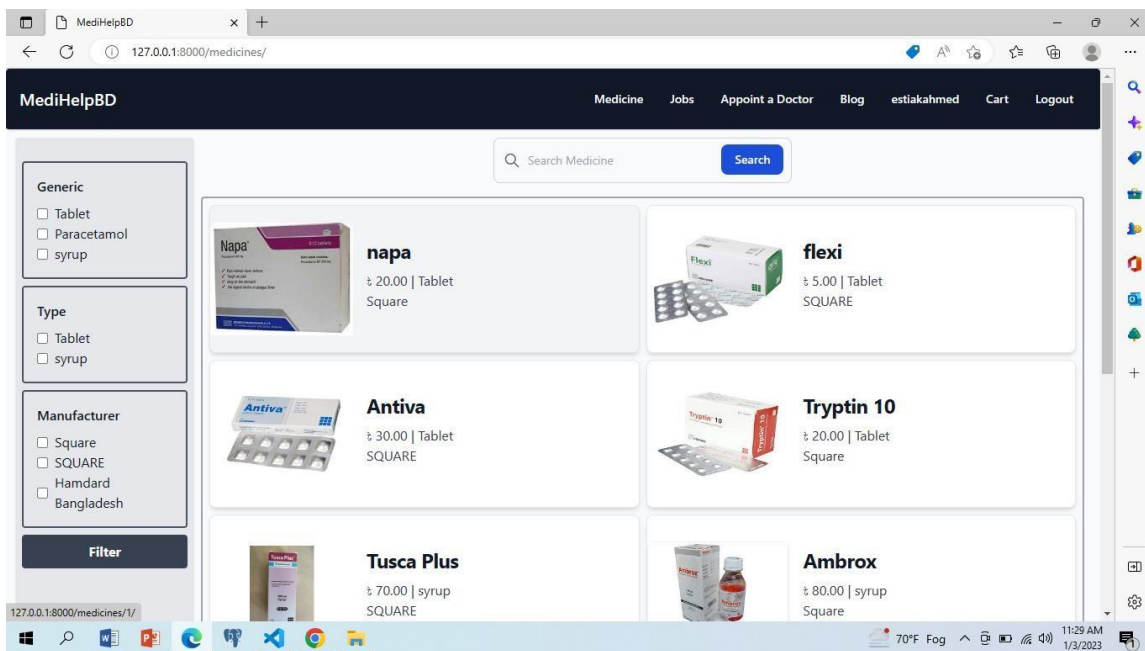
MediHelpBD

127.0.0.1:8000/medicines/

MediHelpBD

Medicine Jobs Appoint a Doctor Blog estiakahmed Cart Logout

Search Medicine

Search

Generic
Tablet
Paracetamol
syrup

Type
Tablet
syrup

Manufacturer
Square
SQUARE
Hamdard Bangladesh

Filter

Napa

napa
৳ 20.00 | Tablet
Square

Flexi

flexi
৳ 5.00 | Tablet
SQUARE

Antiva

Antiva
৳ 30.00 | Tablet
SQUARE

Tryptin 10

Tryptin 10
৳ 20.00 | Tablet
Square

Tusca Plus

Tusca Plus
৳ 70.00 | syrup
SQUARE

Ambrox

Ambrox
৳ 80.00 | syrup
Square

127.0.0.1:8000/medicines/1/

70°F Fog

11:29 AM
1/3/2023